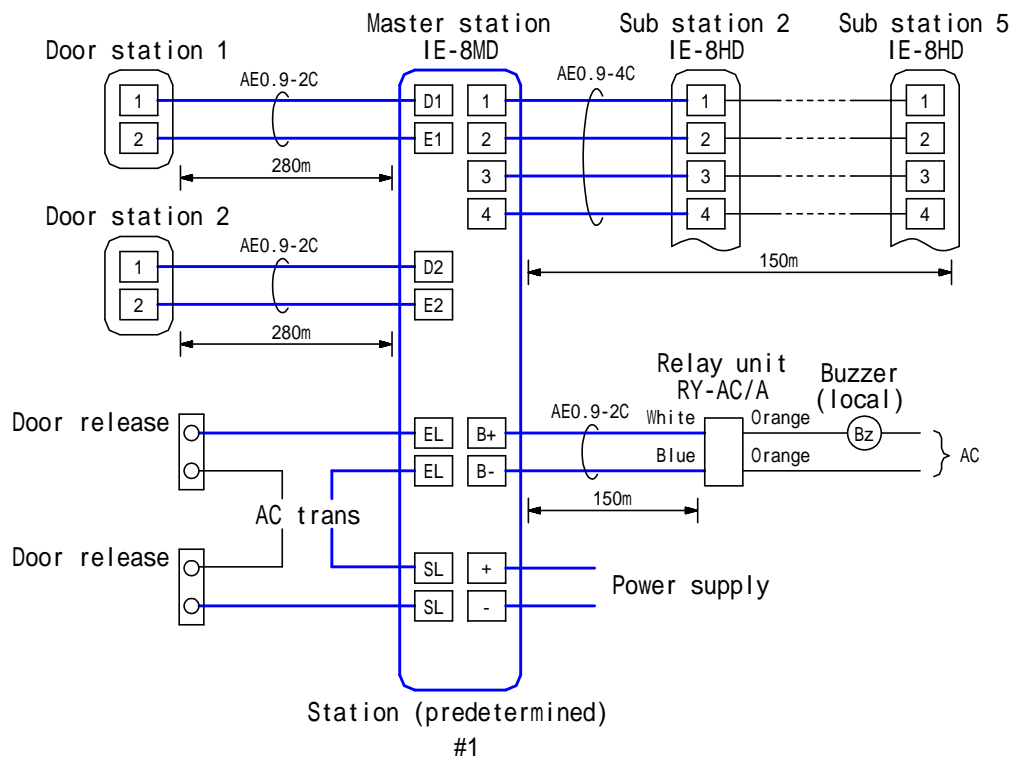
Master station
IE-8MD

Sub station 2
IE-8HD

Sub station 5
IE-8HD

Door station 1

1
2

AE0.9-2C

D1
E1

1
2
3
4

AE0.9-4C

1
2
3
4

1
2
3
4

280m

Door station 2

1
2

AE0.9-2C

D2
E2

150m

280m

Relay unit
RY-AC/A

Buzzer
(local)

Door release

EL
EL

B+
B-

AE0.9-2C

White
Blue

Orange
Orange

Bz

AC

150m

AC trans

Door release

SL
SL

+
-

Power supply

Station (predetermined)
#1